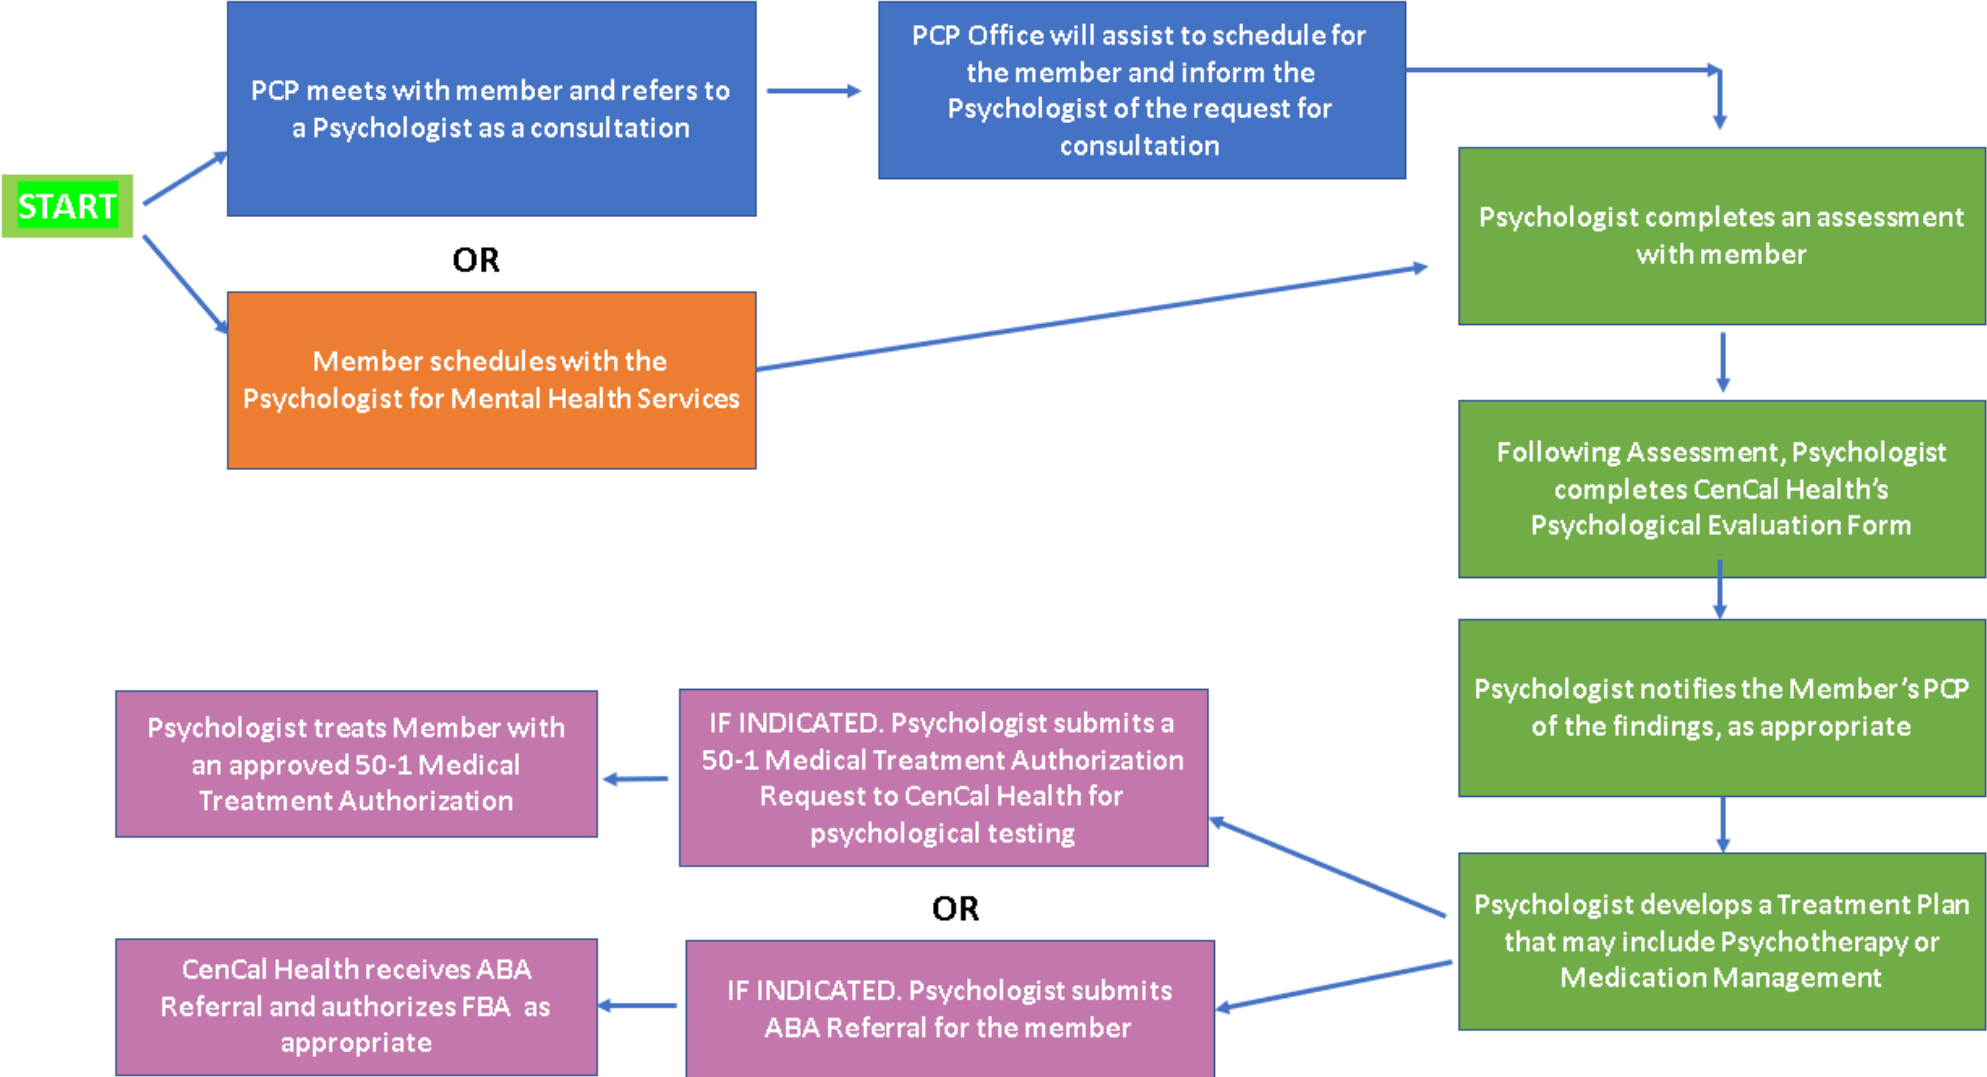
START

PCP meets with member and refers to a Psychologist as a consultation

PCP Office will assist to schedule for the member and inform the Psychologist of the request for consultation

OR

Member schedules with the Psychologist for Mental Health Services

Psychologist completes an assessment with member

Following Assessment, Psychologist completes CenCal Health's Psychological Evaluation Form

Psychologist notifies the Member's PCP of the findings, as appropriate

Psychologist develops a Treatment Plan that may include Psychotherapy or Medication Management

IF INDICATED. Psychologist submits a 50-1 Medical Treatment Authorization Request to CenCal Health for psychological testing

Psychologist treats Member with an approved 50-1 Medical Treatment Authorization

OR

IF INDICATED. Psychologist submits ABA Referral for the member

CenCal Health receives ABA Referral and authorizes FBA as appropriate